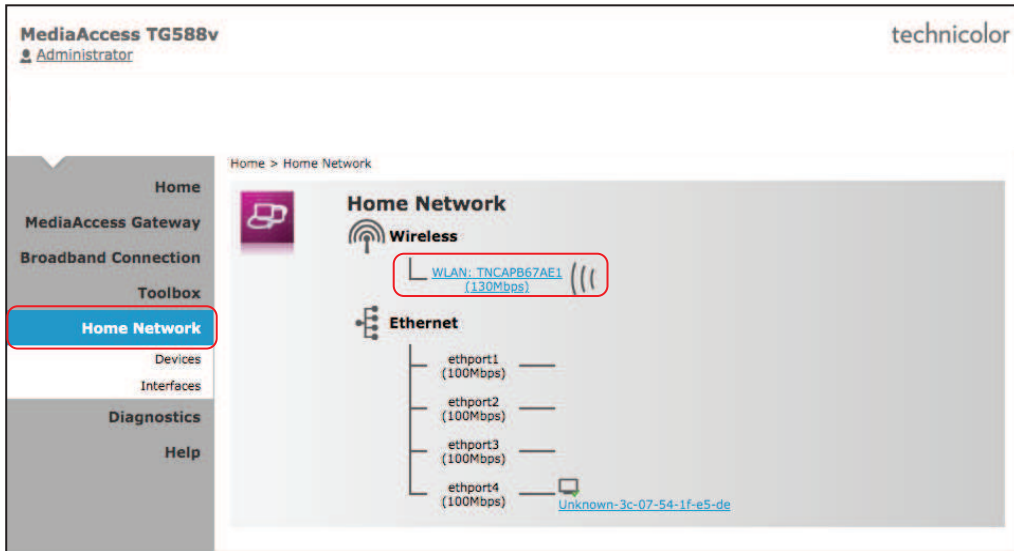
MediaAccess TG588v
Administrator

technicolor

Home
MediaAccess Gateway
Broadband Connection
Toolbox
Home Network
Devices
Interfaces
Diagnostics
Help

Home > Home Network

Home Network

Wireless

WLAN: TNCAPB67AE1 (130Mbps)

Ethernet

ethport1 (100Mbps)

ethport2 (100Mbps)

ethport3 (100Mbps)

ethport4 (100Mbps)

Unknown-3c-07-54-1f-e5-de